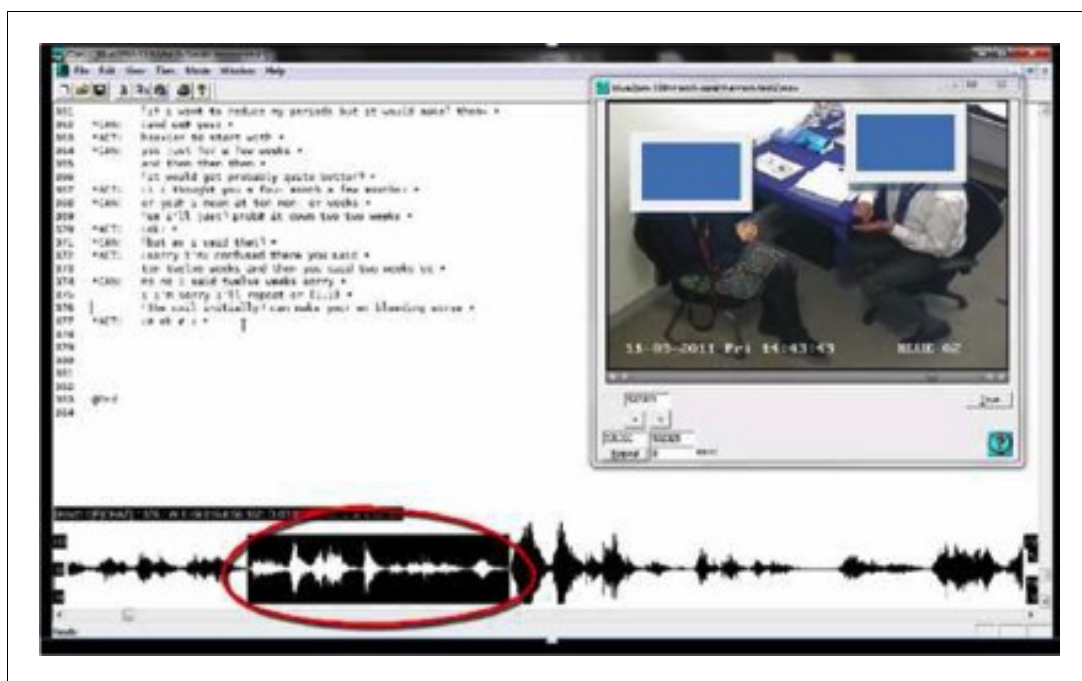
File Edit View Tiers Mode Window Help

361 *it's wont to reduce my periods but it would make? them• •
362 *CAN: (and and yes) •
363 *ACT: heavier to start with •
364 *CAN: you just for a few weeks •
365 and then then then •
366 *it would get probably quite better? •
367 *ACT: it i thought you s four month a few months: •
368 *CAN: or yeah i mean at ten mon. or weeks •
369 *we i'll just probe it down two two weeks •
370 *ACT: oak: •
371 *CAN: *but as i said that? •
372 *ACT: (sorry i'm confused there you said •
373 ten twelve weeks and then you said two weeks to •
374 *CAN: no no i said twelve weeks sorry •
375 i i'm sorry i'll repeat or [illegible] •
376 *the coil initially can make your on bleeding worse •
377 *ACT: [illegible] •
378
379
380
381
382
383 @End
384

11-05-2011 Fri 14:43:43 BLUE 02

Done